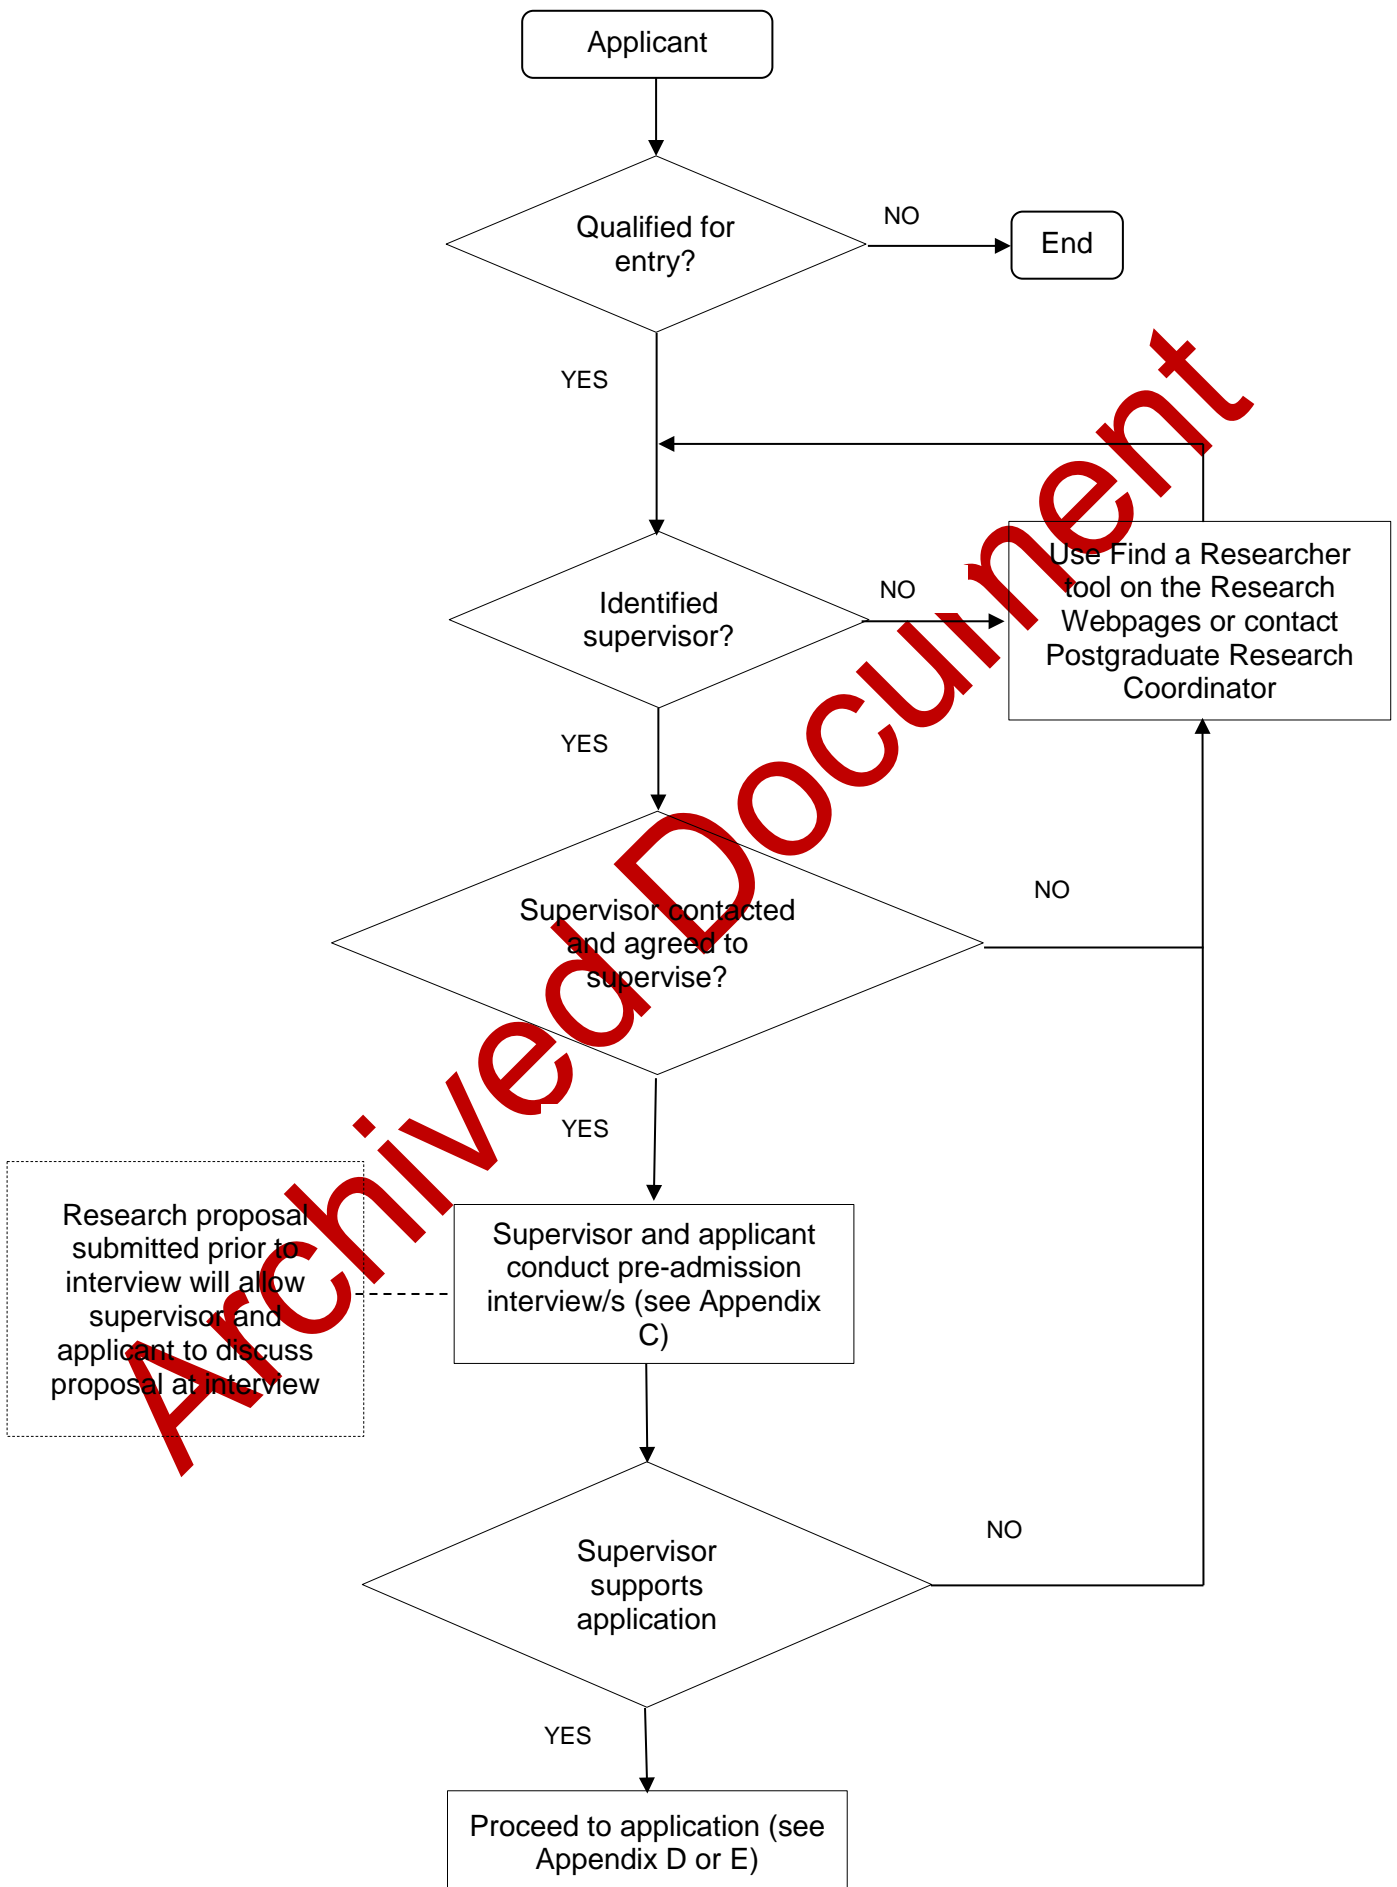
Applicant

Qualified for entry?

NO

End

YES

Identified supervisor?

NO

Use Find a Researcher tool on the Research Webpages or contact Postgraduate Research Coordinator

YES

Supervisor contacted and agreed to supervise?

NO

YES

Research proposal submitted prior to interview will allow supervisor and applicant to discuss proposal at interview

Supervisor and applicant conduct pre-admission interview/s (see Appendix C)

Supervisor supports application

NO

YES

Proceed to application (see Appendix D or E)

Archived Document